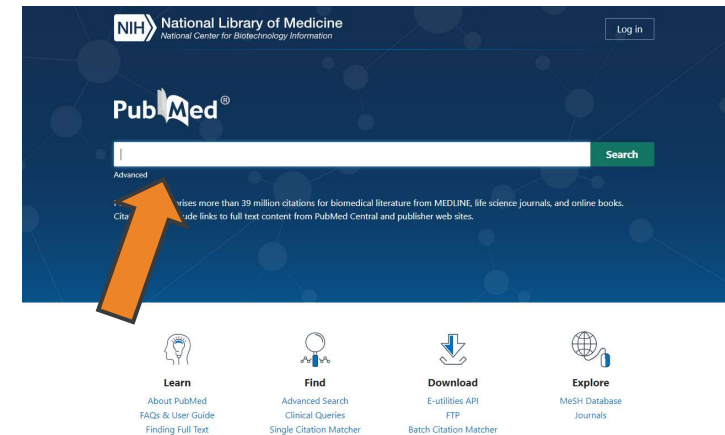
NIH National Library of Medicine
National Center for Biotechnology Information

Log in

PubMed®

Search

Advanced

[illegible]rises more than 39 million citations for biomedical literature from MEDLINE, life science journals, and online books. Cita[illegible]ude links to full text content from PubMed Central and publisher web sites.

Learn
About PubMed
FAQs & User Guide
Finding Full Text

Find
Advanced Search
Clinical Queries
Single Citation Matcher

Download
E-utilities API
FTP
Batch Citation Matcher

Explore
MeSH Database
Journals